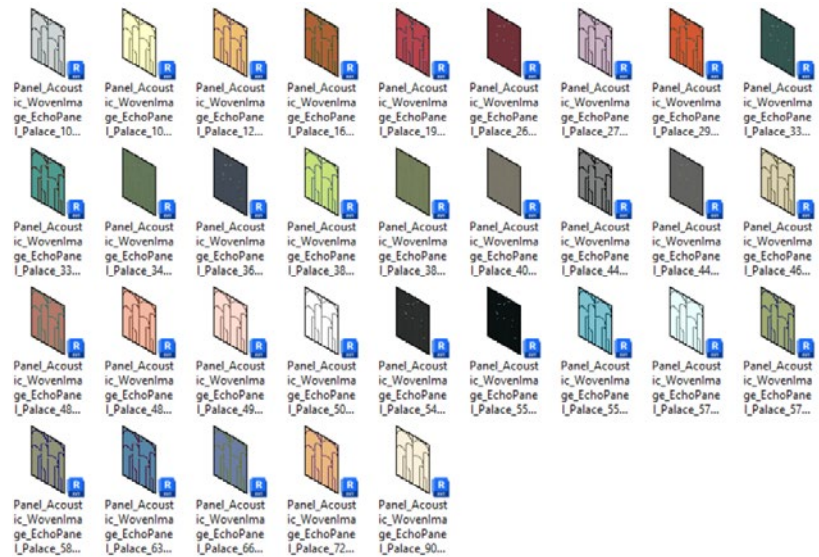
Panel_Acoustic_WovenImage_EchoPanel_Palace_10...
Panel_Acoustic_WovenImage_EchoPanel_Palace_10...
Panel_Acoustic_WovenImage_EchoPanel_Palace_12...
Panel_Acoustic_WovenImage_EchoPanel_Palace_16...
Panel_Acoustic_WovenImage_EchoPanel_Palace_19...
Panel_Acoustic_WovenImage_EchoPanel_Palace_26...
Panel_Acoustic_WovenImage_EchoPanel_Palace_27...
Panel_Acoustic_WovenImage_EchoPanel_Palace_29...
Panel_Acoustic_WovenImage_EchoPanel_Palace_33...

Panel_Acoustic_WovenImage_EchoPanel_Palace_33...
Panel_Acoustic_WovenImage_EchoPanel_Palace_34...
Panel_Acoustic_WovenImage_EchoPanel_Palace_36...
Panel_Acoustic_WovenImage_EchoPanel_Palace_38...
Panel_Acoustic_WovenImage_EchoPanel_Palace_38...
Panel_Acoustic_WovenImage_EchoPanel_Palace_40...
Panel_Acoustic_WovenImage_EchoPanel_Palace_44...
Panel_Acoustic_WovenImage_EchoPanel_Palace_44...
Panel_Acoustic_WovenImage_EchoPanel_Palace_46...

Panel_Acoustic_WovenImage_EchoPanel_Palace_48...
Panel_Acoustic_WovenImage_EchoPanel_Palace_48...
Panel_Acoustic_WovenImage_EchoPanel_Palace_49...
Panel_Acoustic_WovenImage_EchoPanel_Palace_50...
Panel_Acoustic_WovenImage_EchoPanel_Palace_54...
Panel_Acoustic_WovenImage_EchoPanel_Palace_55...
Panel_Acoustic_WovenImage_EchoPanel_Palace_55...
Panel_Acoustic_WovenImage_EchoPanel_Palace_57...
Panel_Acoustic_WovenImage_EchoPanel_Palace_57...

Panel_Acoustic_WovenImage_EchoPanel_Palace_58...
Panel_Acoustic_WovenImage_EchoPanel_Palace_63...
Panel_Acoustic_WovenImage_EchoPanel_Palace_66...
Panel_Acoustic_WovenImage_EchoPanel_Palace_72...
Panel_Acoustic_WovenImage_EchoPanel_Palace_90...